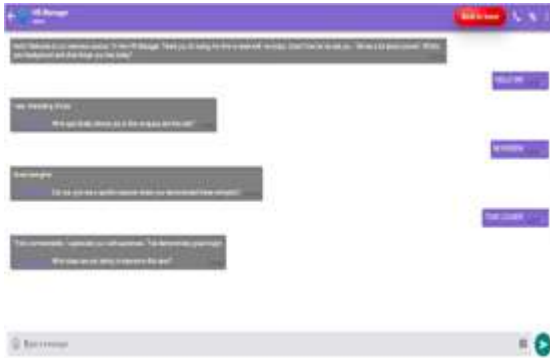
HR Manager
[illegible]
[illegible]

Hello! Welcome to our interview session. I'm the HR Manager. Thank you for taking the time to meet with me today. Could you tell me about your background and what brings you here today?

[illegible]

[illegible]

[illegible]

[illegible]

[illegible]

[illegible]

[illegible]

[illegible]

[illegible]

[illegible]

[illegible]

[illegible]

Type a message